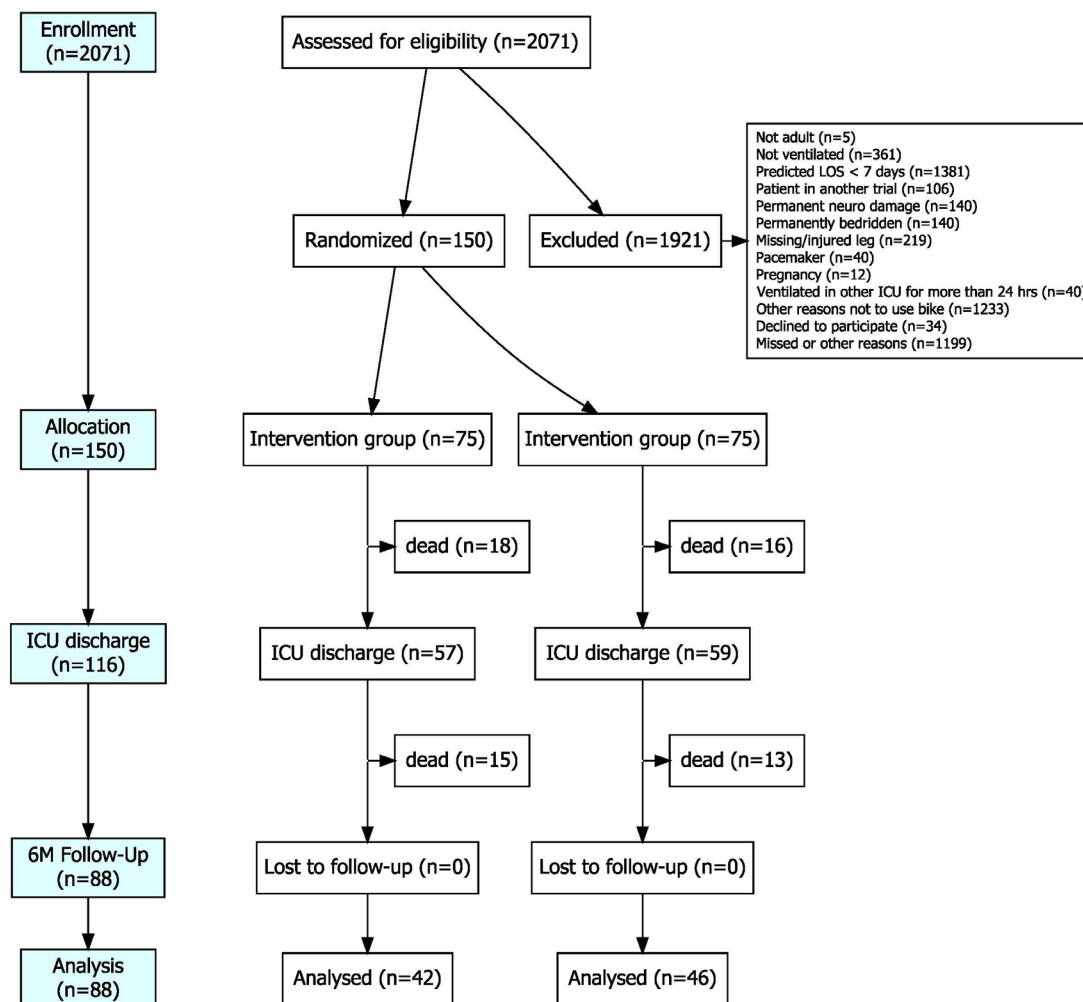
Enrollment (n=2071)

Assessed for eligibility (n=2071)

Not adult (n=5)
Not ventilated (n=361)
Predicted LOS < 7 days (n=1381)
Patient in another trial (n=106)
Permanent neuro damage (n=140)
Permanently bedridden (n=140)
Missing/injured leg (n=219)
Pacemaker (n=40)
Pregnancy (n=12)
Ventilated in other ICU for more than 24 hrs (n=40)
Other reasons not to use bike (n=1233)
Declined to participate (n=34)
Missed or other reasons (n=1199)

Randomized (n=150)

Excluded (n=1921)

Allocation (n=150)

Intervention group (n=75)

Intervention group (n=75)

dead (n=18)

dead (n=16)

ICU discharge (n=116)

ICU discharge (n=57)

ICU discharge (n=59)

dead (n=15)

dead (n=13)

6M Follow-Up (n=88)

Lost to follow-up (n=0)

Lost to follow-up (n=0)

Analysis (n=88)

Analysed (n=42)

Analysed (n=46)